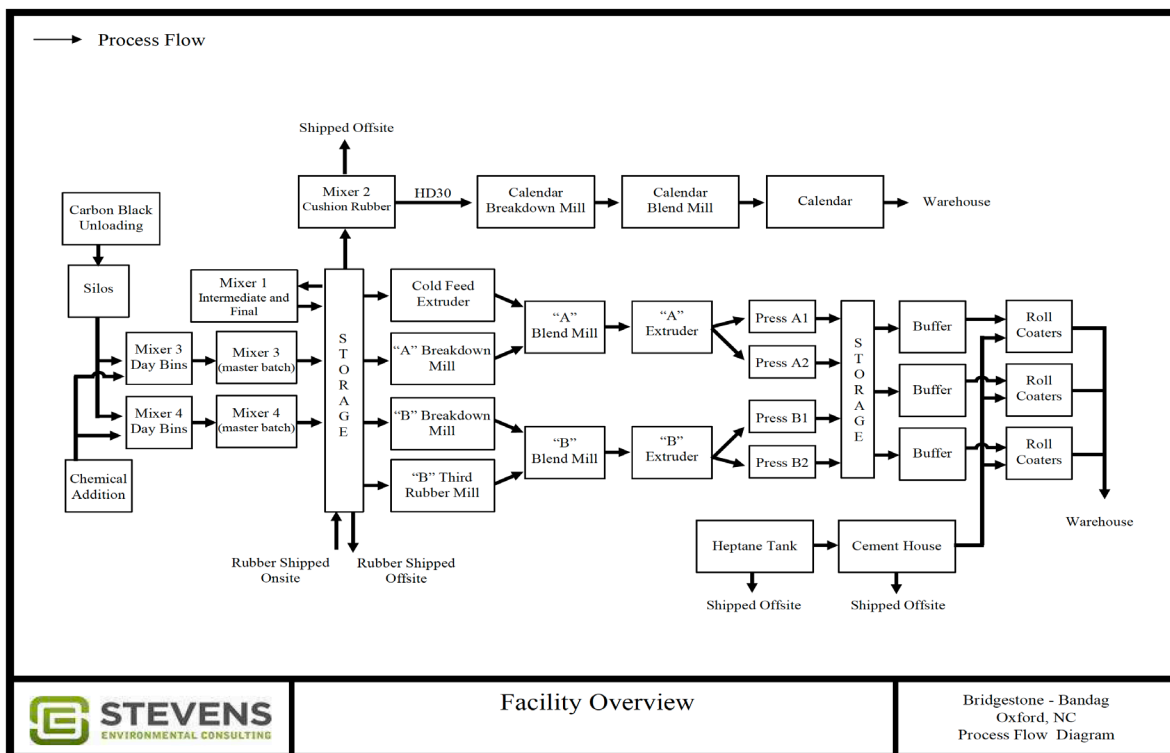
Process Flow

Shipped Offsite

Mixer 2
Cushion Rubber

HD30

Calendar
Breakdown Mill

Calendar
Blend Mill

Calendar

Warehouse

Carbon Black
Unloading

Silos

Mixer 1
Intermediate and
Final

S
T
O
R
A
G
E

Cold Feed
Extruder

"A" Breakdown
Mill

"B" Breakdown
Mill

"B" Third
Rubber Mill

Mixer 3
Day Bins

Mixer 3
(master batch)

Mixer 4
Day Bins

Mixer 4
(master batch)

Chemical
Addition

"A"
Blend Mill

"A"
Extruder

"B"
Blend Mill

"B"
Extruder

Press A1

Press A2

Press B1

Press B2

S
T
O
R
A
G
E

Buffer

Buffer

Buffer

Roll
Coaters

Roll
Coaters

Roll
Coaters

Warehouse

Heptane Tank

Cement House

Shipped Offsite

Shipped Offsite

Rubber Shipped
Onsite

Rubber Shipped
Offsite

STEVENS
ENVIRONMENTAL CONSULTING

Facility Overview

Bridgestone - Bandag
Oxford, NC
Process Flow Diagram